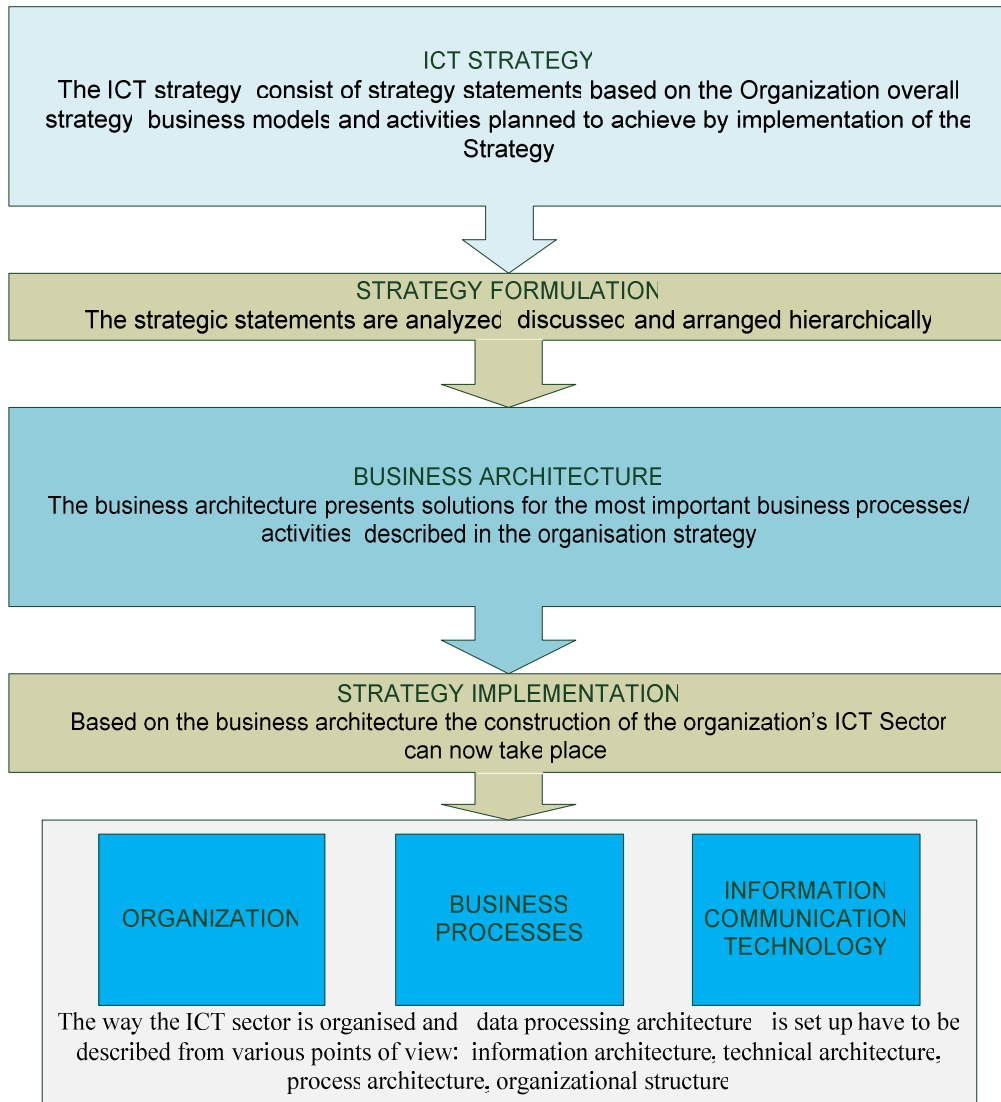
ICT STRATEGY
The ICT strategy consist of strategy statements based on the Organization overall strategy business models and activities planned to achieve by implementation of the Strategy

STRATEGY FORMULATION
The strategic statements are analyzed discussed and arranged hierarchically

BUSINESS ARCHITECTURE
The business architecture presents solutions for the most important business processes/ activities described in the organisation strategy

STRATEGY IMPLEMENTATION
Based on the business architecture the construction of the organization's ICT Sector can now take place

ORGANIZATION

BUSINESS PROCESSES

INFORMATION COMMUNICATION TECHNOLOGY

The way the ICT sector is organised and data processing architecture is set up have to be described from various points of view: information architecture, technical architecture, process architecture, organizational structure